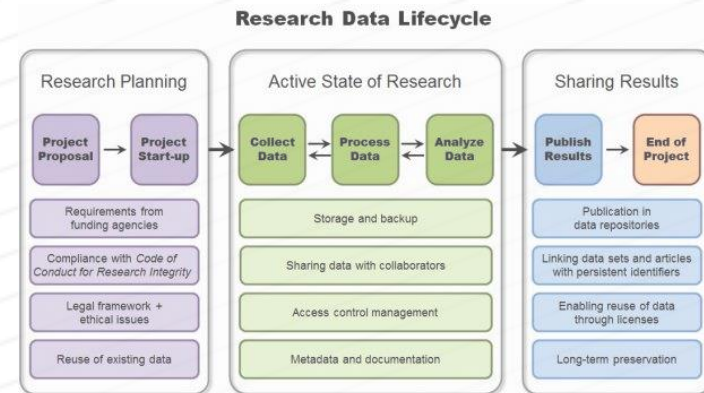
Research Data Lifecycle

Research Planning

Project Proposal

Project Start-up

Requirements from funding agencies

Compliance with Code of Conduct for Research Integrity

Legal framework + ethical issues

Reuse of existing data

Active State of Research

Collect Data

Process Data

Analyze Data

Storage and backup

Sharing data with collaborators

Access control management

Metadata and documentation

Sharing Results

Publish Results

End of Project

Publication in data repositories

Linking data sets and articles with persistent identifiers

Enabling reuse of data through licenses

Long-term preservation